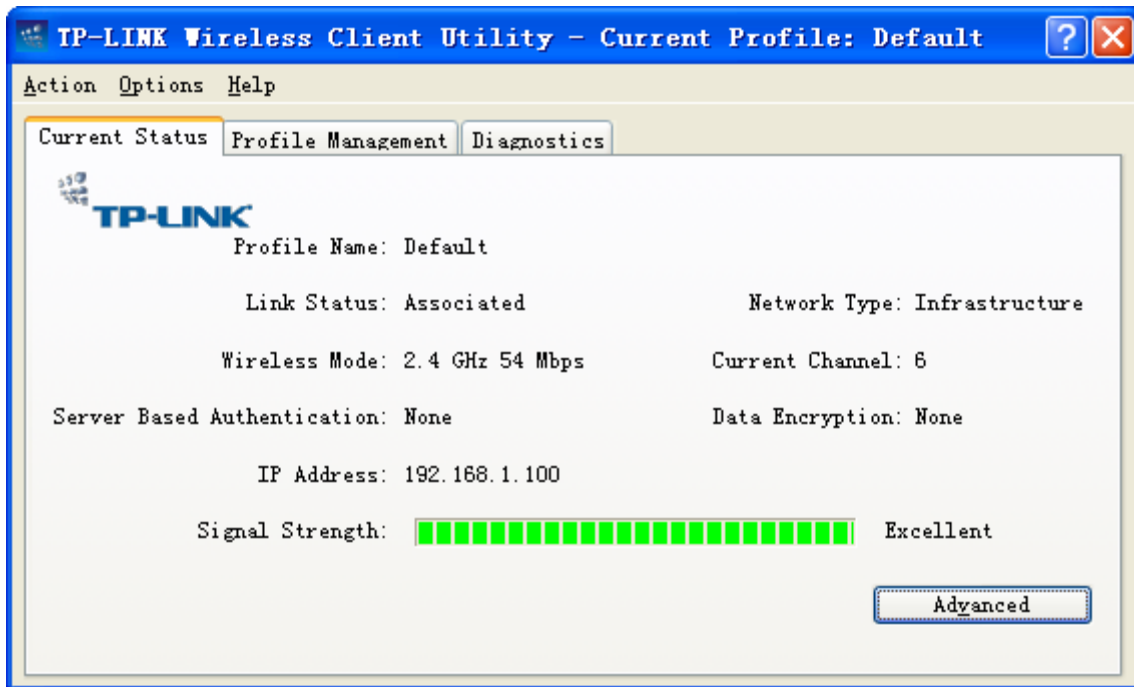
TP-LINK Wireless Client Utility - Current Profile: Default

Action Options Help

Current Status | Profile Management | Diagnostics

TP-LINK

Profile Name: Default

Link Status: Associated

Network Type: Infrastructure

Wireless Mode: 2.4 GHz 54 Mbps

Current Channel: 6

Server Based Authentication: None

Data Encryption: None

IP Address: 192.168.1.100

Signal Strength: Excellent

Advanced